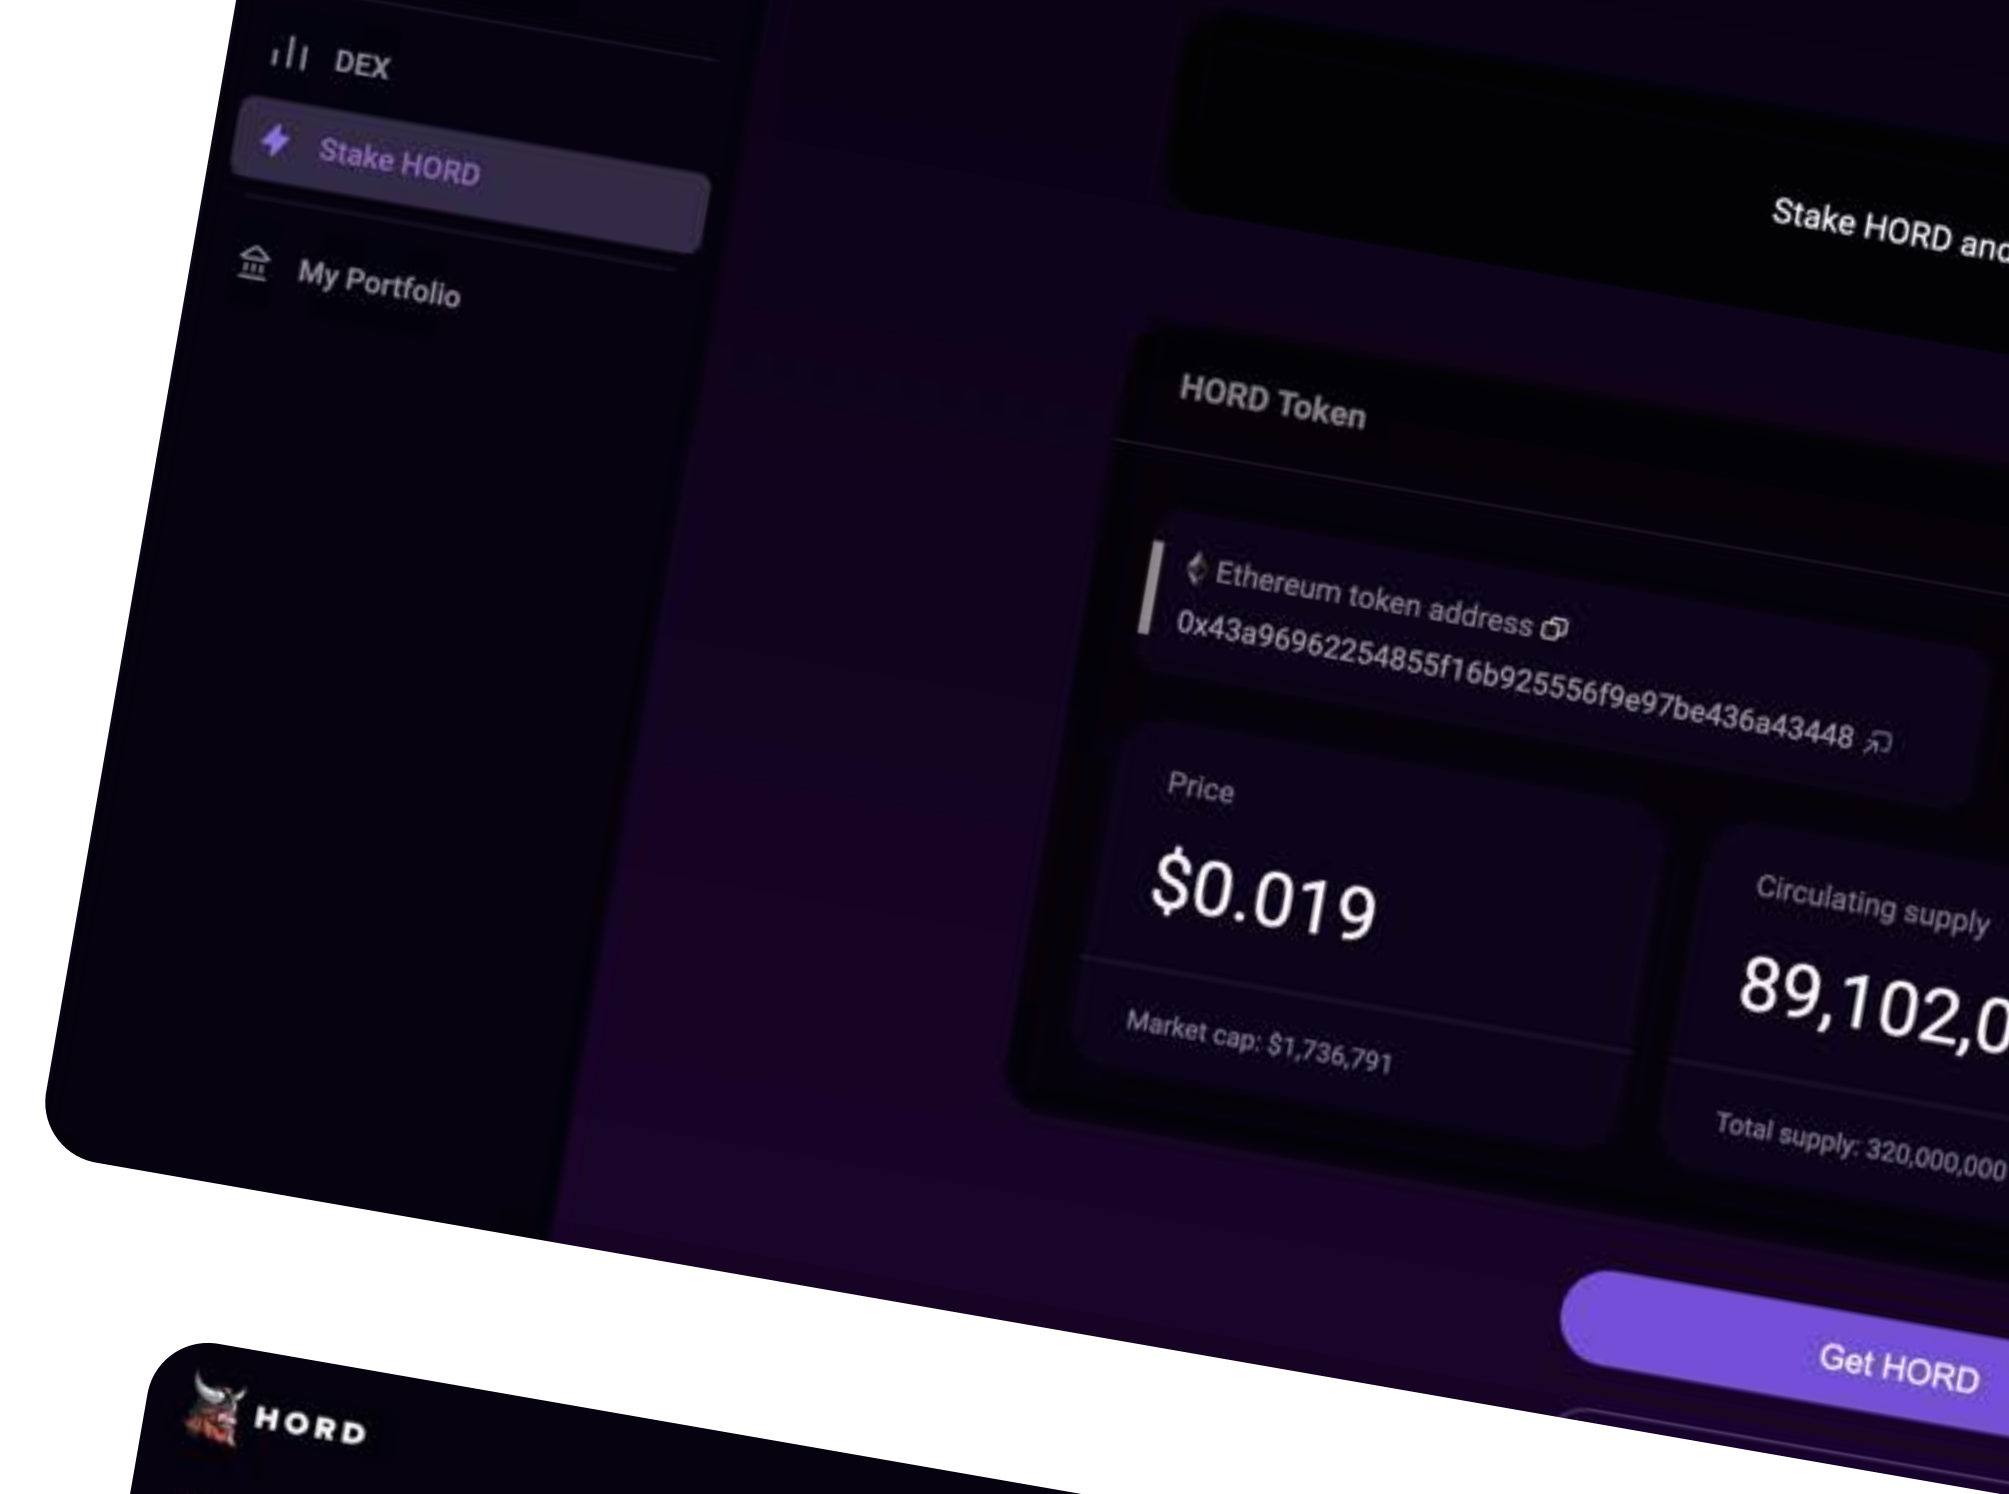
DEX

Stake HORD

My Portfolio

Stake HORD and

HORD Token

Ethereum token address
0x43a96962254855f16b925556f9e97be436a43448

Price

$0.019

Market cap: $1,736,791

Circulating supply

89,102,0

Total supply: 320,000,000

Get HORD

HORD